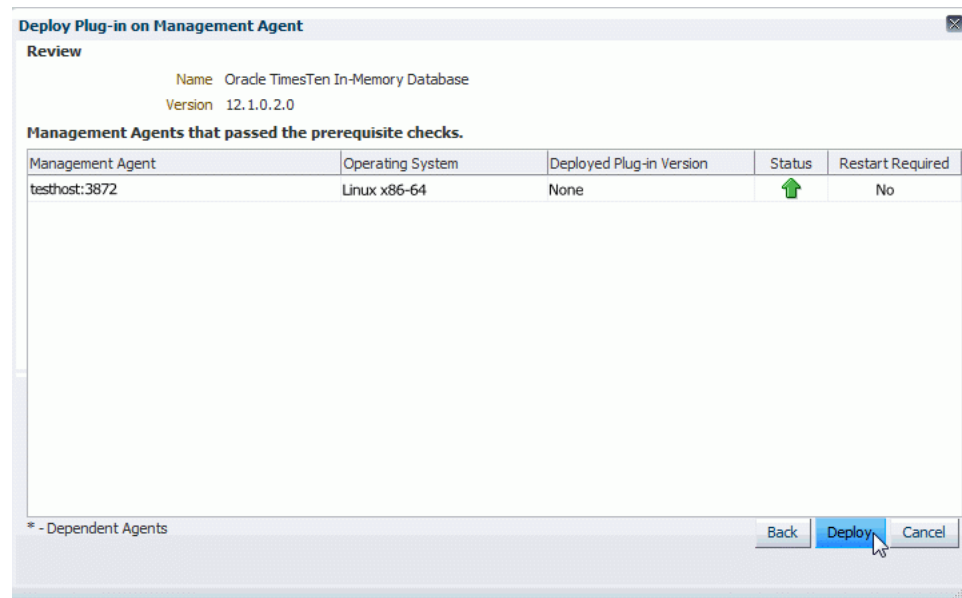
Deploy Plug-in on Management Agent

Review

Name Oracle TimesTen In-Memory Database

Version 12.1.0.2.0

Management Agents that passed the prerequisite checks.

| Management Agent | Operating System | Deployed Plug-in Version | Status | Restart Required |
|---|---|---|---|---|
| testhost:3872 | Linux x86-64 | None | | No |

* - Dependent Agents

Back Deploy Cancel